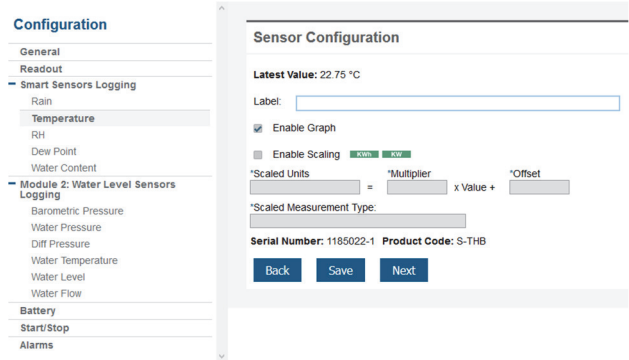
Configuration

General
Readout
− Smart Sensors Logging
Rain
Temperature
RH
Dew Point
Water Content
− Module 2: Water Level Sensors Logging
Barometric Pressure
Water Pressure
Diff Pressure
Water Temperature
Water Level
Water Flow
Battery
Start/Stop
Alarms

Sensor Configuration

Latest Value: 22.75 °C

Label:

Enable Graph

Enable Scaling KWh KW

*Scaled Units = *Multiplier x Value + *Offset

*Scaled Measurement Type:

Serial Number: 1185022-1 Product Code: S-THB

Back Save Next